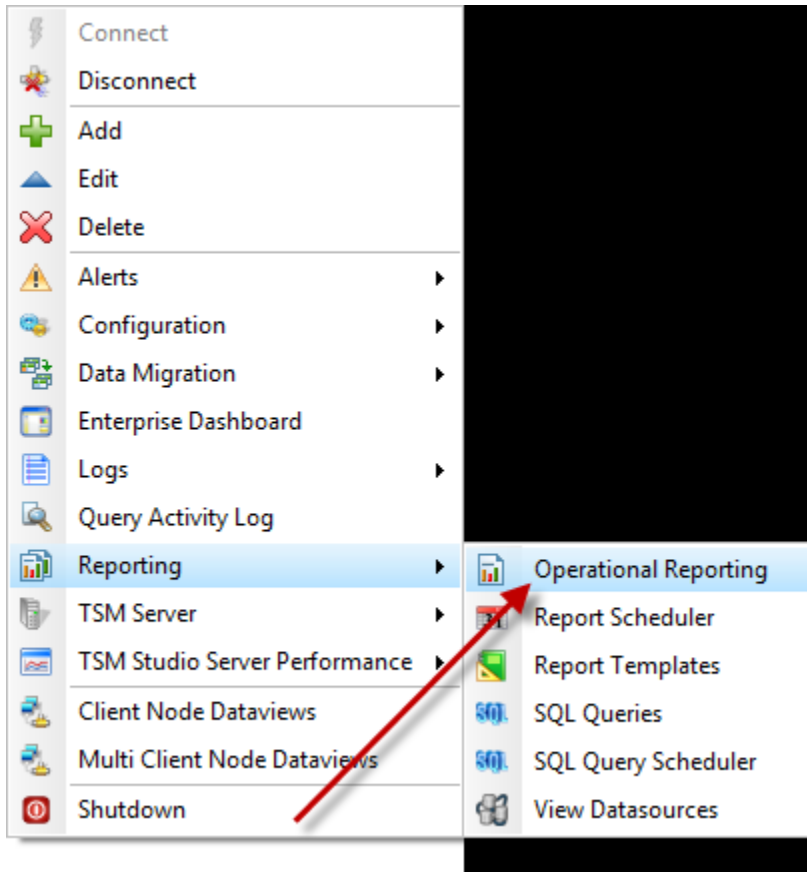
Connect
Disconnect
Add
Edit
Delete
Alerts
Configuration
Data Migration
Enterprise Dashboard
Logs
Query Activity Log
Reporting
TSM Server
TSM Studio Server Performance
Client Node Dataviews
Multi Client Node Dataviews
Shutdown

Operational Reporting
Report Scheduler
Report Templates
SQL Queries
SQL Query Scheduler
View Datasources